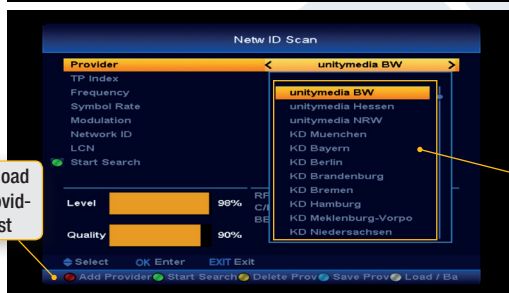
Netw ID Scan

Provider
TP Index
Frequency
Symbol Rate
Modulation
Network ID
LCN
Start Search

< unitymedia BW >

unitymedia BW
unitymedia Hessen
unitymedia NRW
KD Muenchen
KD Bayern
KD Berlin
KD Brandenburg
KD Bremen
KD Hamburg
KD Meklenburg-Vorpo
KD Niedersachsen

oad
ovid-
st

Level 98%
Quality 90%

RF
C/I
BE

Select OK Enter EXIT Exit
Add Provider Start Search Delete Prov Save Prov Load / Ba